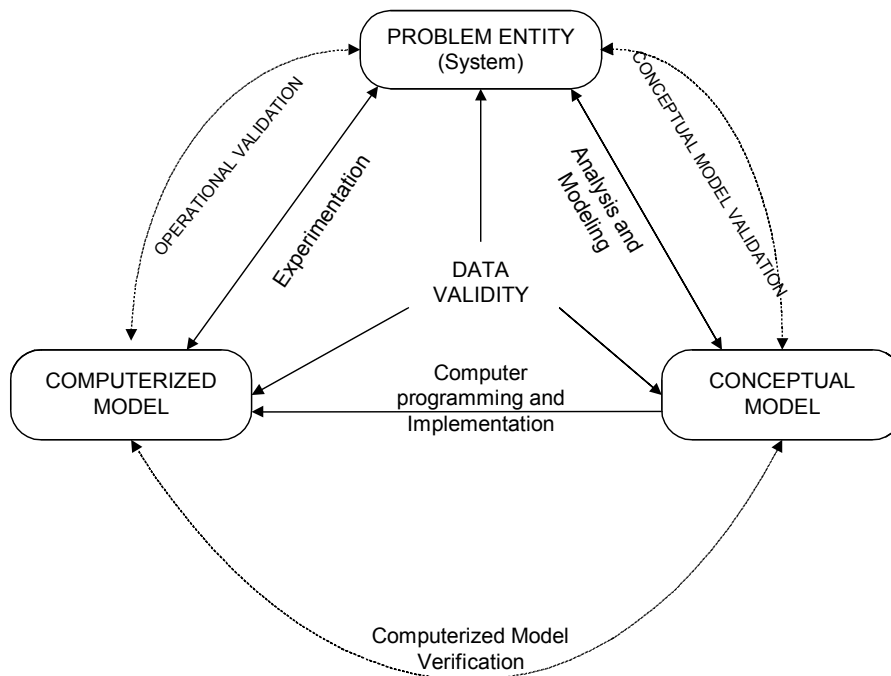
PROBLEM ENTITY
(System)

OPERATIONAL VALIDATION

Experimentation

Analysis and Modeling

CONCEPTUAL MODEL VALIDATION

DATA
VALIDITY

COMPUTERIZED
MODEL

Computer
programming and
Implementation

CONCEPTUAL
MODEL

Computerized Model
Verification